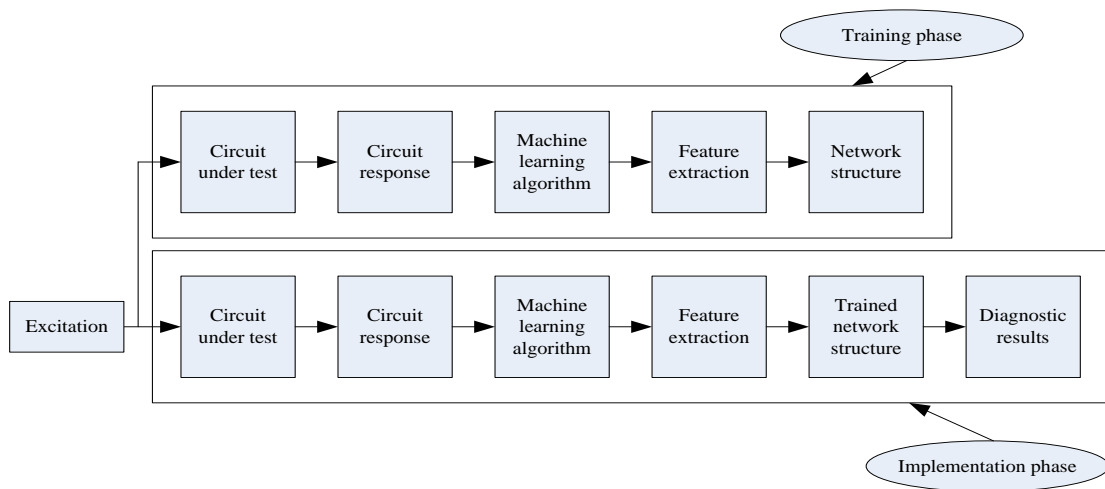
Training phase

Circuit under test

Circuit response

Machine learning algorithm

Feature extraction

Network structure

Excitation

Circuit under test

Circuit response

Machine learning algorithm

Feature extraction

Trained network structure

Diagnostic results

Implementation phase